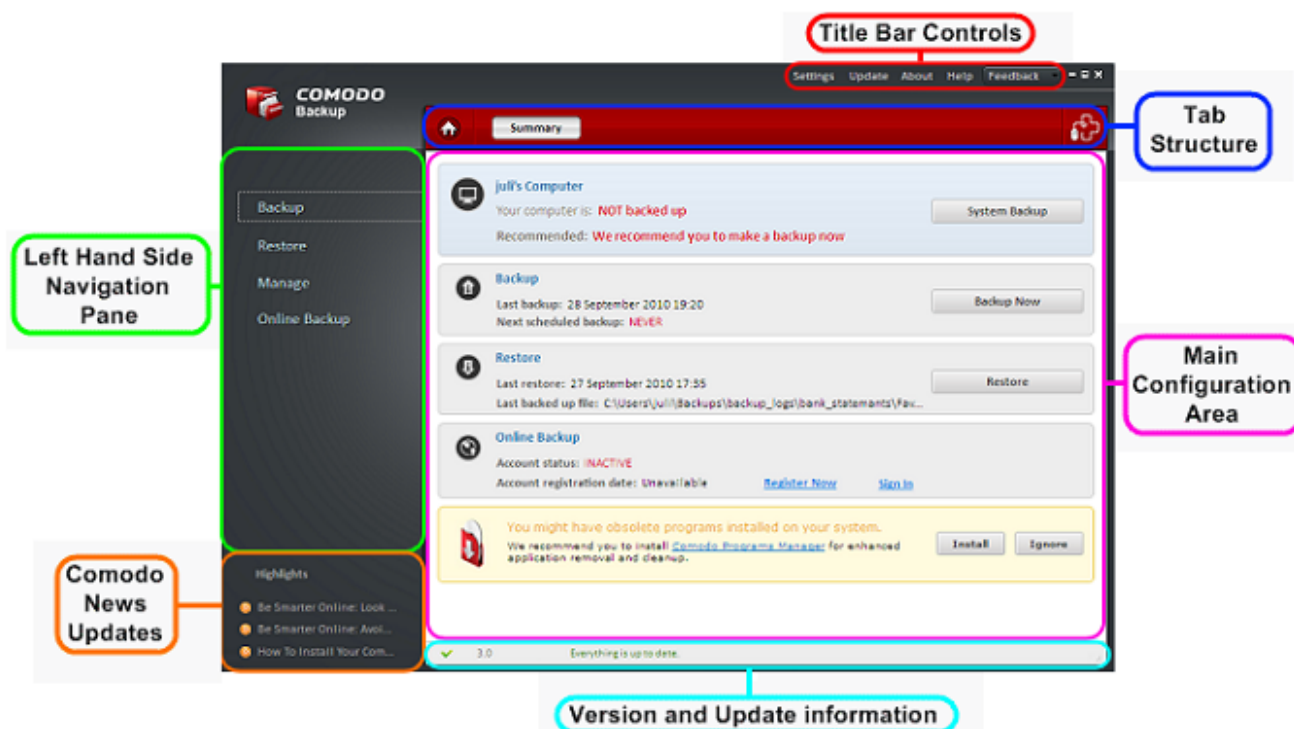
Title Bar Controls

Settings Update About Help Feedback

COMODO Backup

Summary

Tab Structure

Left Hand Side Navigation Pane

Backup
Restore
Manage
Online Backup

juli's Computer
Your computer is: NOT backed up
Recommended: We recommend you to make a backup now
System Backup

Backup
Last backup: 28 September 2010 19:20
Next scheduled backup: NEVER
Backup Now

Restore
Last restore: 27 September 2010 17:55
Last backed up file: C:\Users\juli\Backups\backup_logs\bank_statements\Fav...
Restore

Online Backup
Account status: INACTIVE
Account registration date: Unavailable
Register Now
Sign In

You might have obsolete programs installed on your system.
We recommend you to install Comodo Programs Manager for enhanced application removal and cleanup.
Install
Ignore

Main Configuration Area

Comodo News Updates

Highlights
Be Smarter Online: Look ...
Be Smarter Online: Avoi...
How To Install Your Com...

3.0
Everything is up to date.

Version and Update information